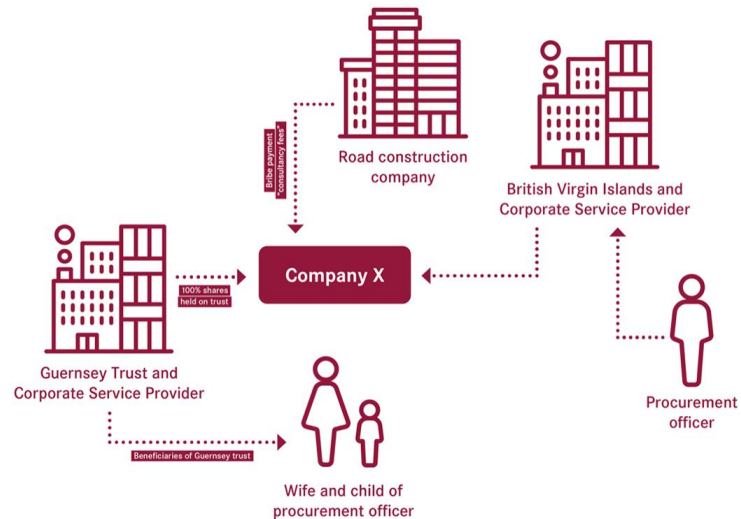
Road construction company

Bribe payment "consultancy fees"

British Virgin Islands and Corporate Service Provider

Company X

100% shares held on trust

Guernsey Trust and Corporate Service Provider

Procurement officer

Beneficiaries of Guernsey trust

Wife and child of procurement officer